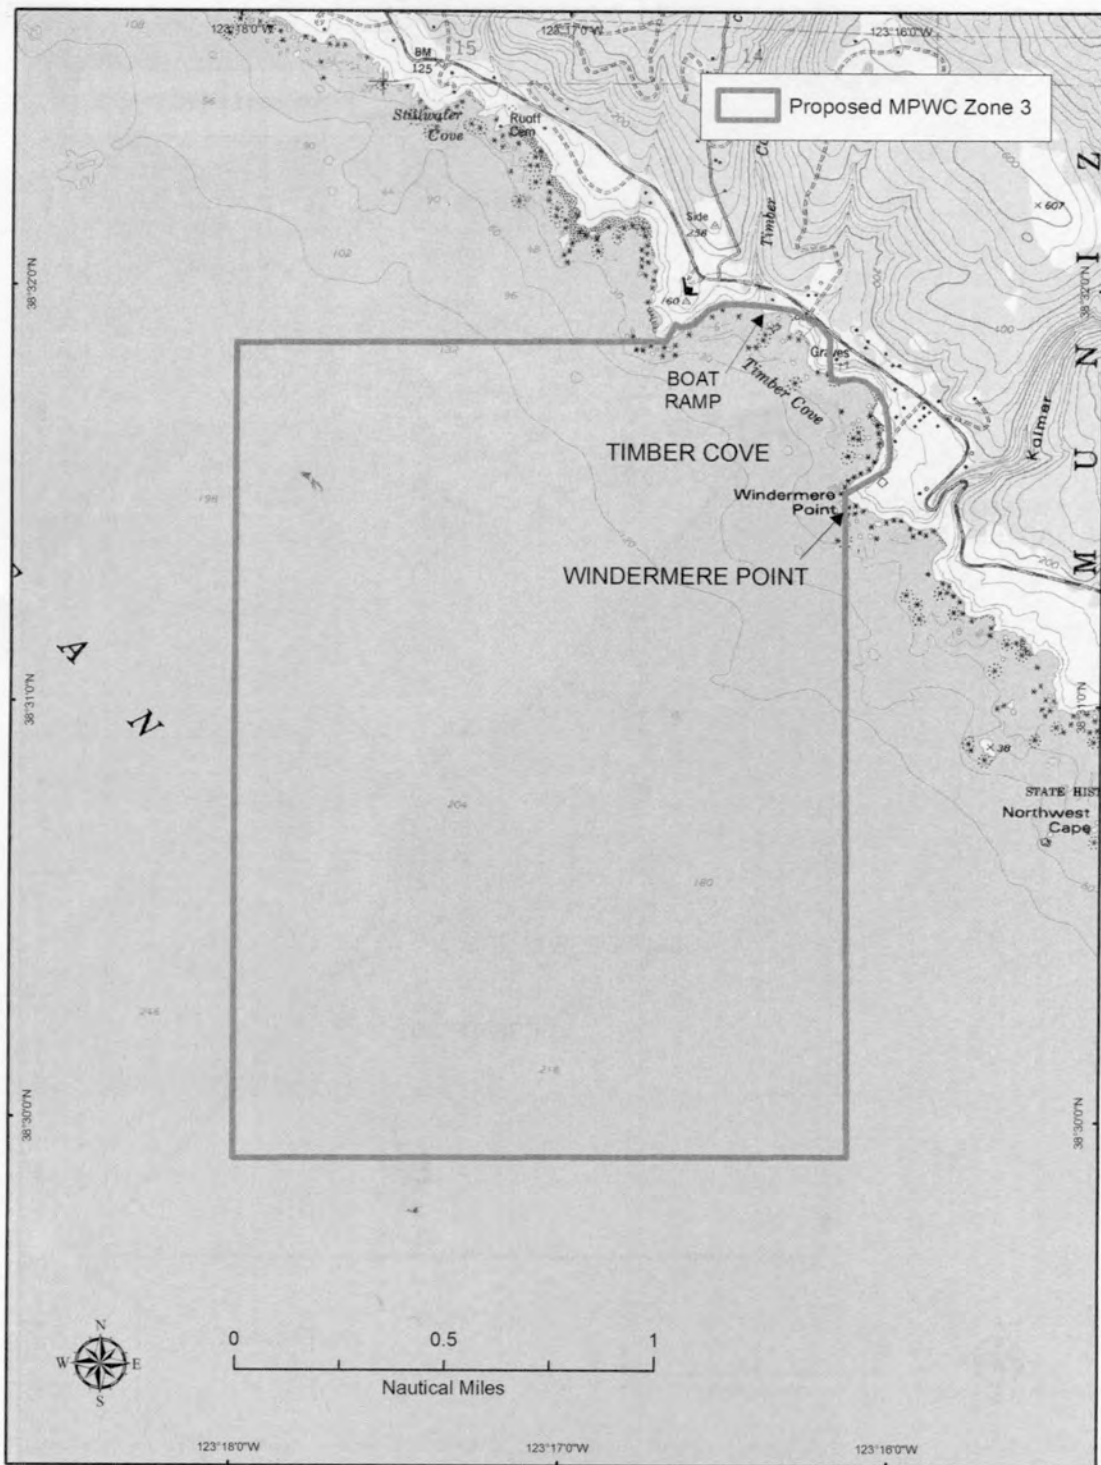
123°18'0"W
123°17'0"W
123°16'0"W
15
14
BM 125
Stillwater Cove
Ruoff Cem
Proposed MPWC Zone 3
Side 256
Timber
Z
× 607
38°32'0"N
38°32'0"N
160
I
Graves
N
BOAT RAMP
Timber Cove
Kalmar
TIMBER COVE
U
Windermere Point
WINDERMERE POINT
M
A
N
38°31'0"N
38°31'0"N
× 38
STATE HIST
Northwest Cape
38°30'0"N
38°30'0"N
0
0.5
1
Nautical Miles
N
W
E
S
123°18'0"W
123°17'0"W
123°16'0"W